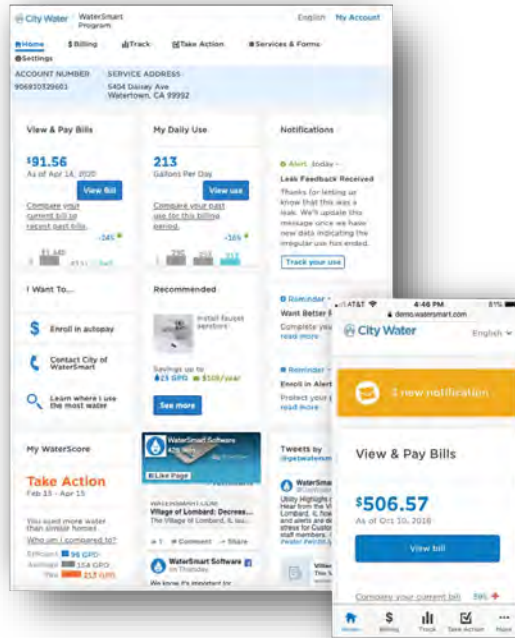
City Water | WaterSmart Program

English My Account

Home $ Billing Track Take Action Services & Forms

Settings

ACCOUNT NUMBER
906810329601

SERVICE ADDRESS
5404 Daisey Ave
Watertown, CA 99992

View & Pay Bills

$91.56
As of Apr 14, 2020

View Bill

Compare your current bill to recent past bills.

-24%

$1,440

My Daily Use

213
Gallons Per Day

View use

Compare your past use for this billing period.

-16%

Notifications

Alert today

Leak Feedback Received

Thanks for letting us know that this was a leak. We'll update this message once we have new data indicating the irregular use has ended.

Track your use

I Want To...

Enroll in autopay

Contact City of WaterSmart

Learn where I use the most water

Recommended

Install faucet aerators

Savings up to
23 GPD $109/year

See more

Reminder

Want Better

Complete you

read more

Reminder

Enroll in Alert

Protect your

read more

My WaterScore

Take Action
Feb 15 - Apr 15

You used more water than similar homes.

Who am I compared to?

Efficient 96 GPD
Average 154 GPD
You 213 GPD

WaterSmart Software

Like Page

WATERSMART.COM
Village of Lombard: Decreas...
The Village of Lombard, IL uses...

Share

WaterSmart Software

We know it's important to

Tweets by @getwatersm

WaterSmart

Utility Highlight
Hear from the
Lombard, IL how
and alerts are d
stress for Custo
staff members

AT&T 4:46 PM 81%
demo.watersmart.com

City Water

English

1 new notification

View & Pay Bills

$506.57
As of Oct 10, 2018

View bill

Compare your current bill 59%

Home Billing Track Take Action More